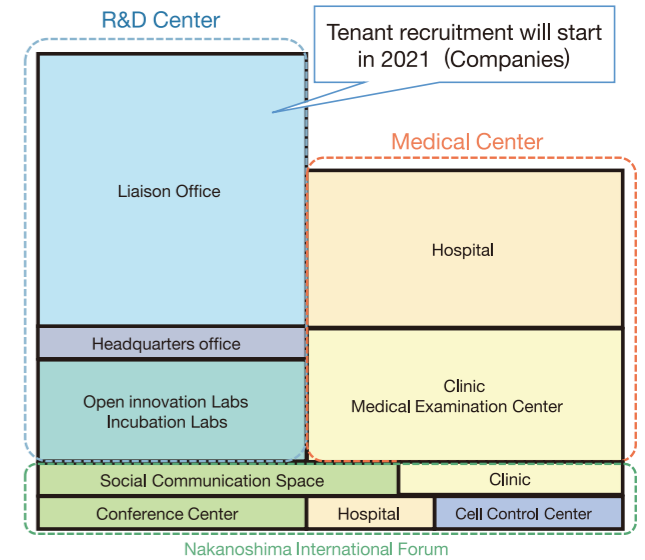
R&D Center

Tenant recruitment will start in 2021（Companies）

Medical Center

Liaison Office

Hospital

Headquarters office

Open innovation Labs
Incubation Labs

Clinic
Medical Examination Center

Social Communication Space

Clinic

Conference Center

Hospital

Cell Control Center

Nakanoshima International Forum